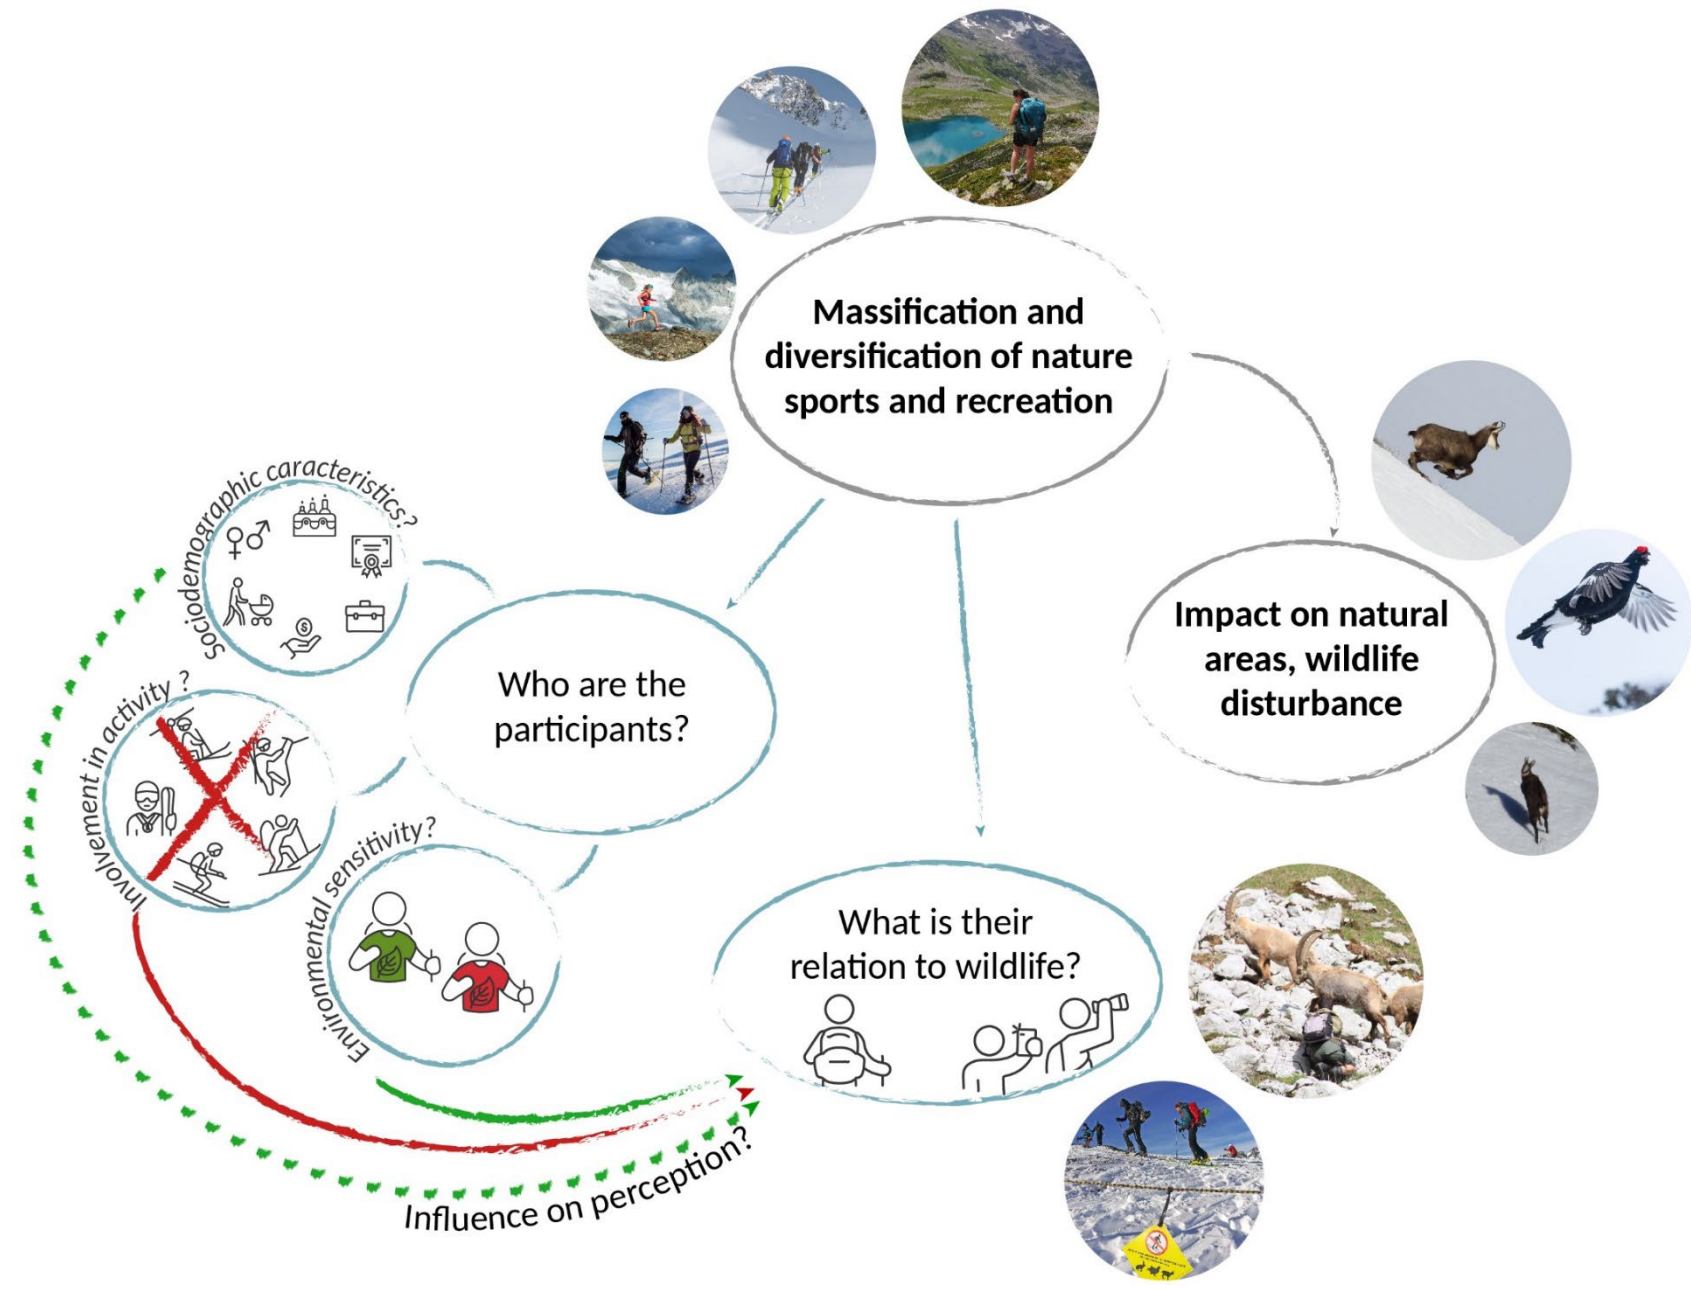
Massification and diversification of nature sports and recreation

Impact on natural areas, wildlife disturbance

Who are the participants?

What is their relation to wildlife?

Sociodemographic caracteristics?

Involvement in activity ?

Environmental sensitivity?

Influence on perception?